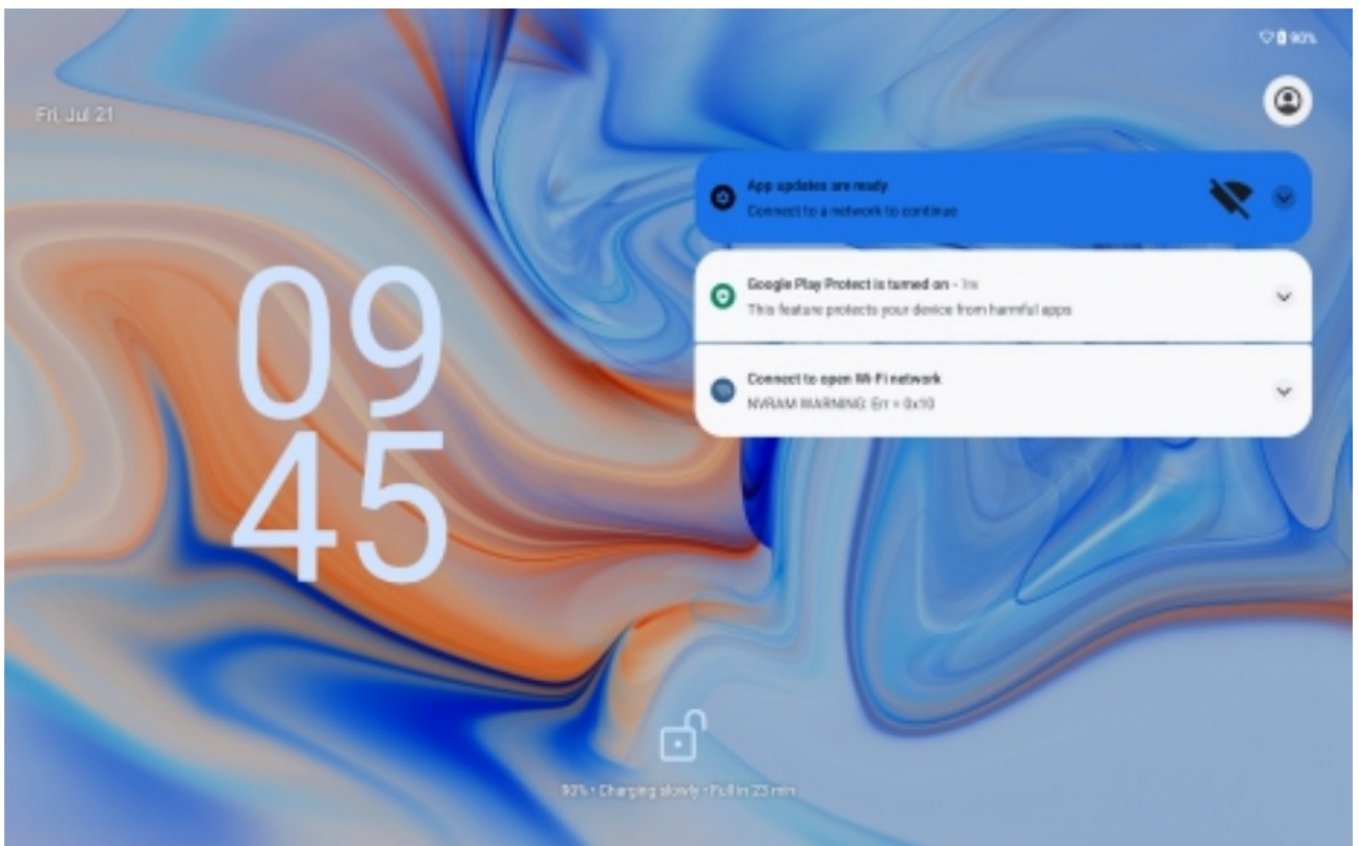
90%

Fri, Jul 21

09
45

App updates are ready
Connect to a network to continue

Google Play Protect is turned on • 1h
This feature protects your device from harmful apps

Connect to open Wi-Fi network
NVRAM WARNING: Err = 0x10

90% • Charging slowly • Full in 23 min